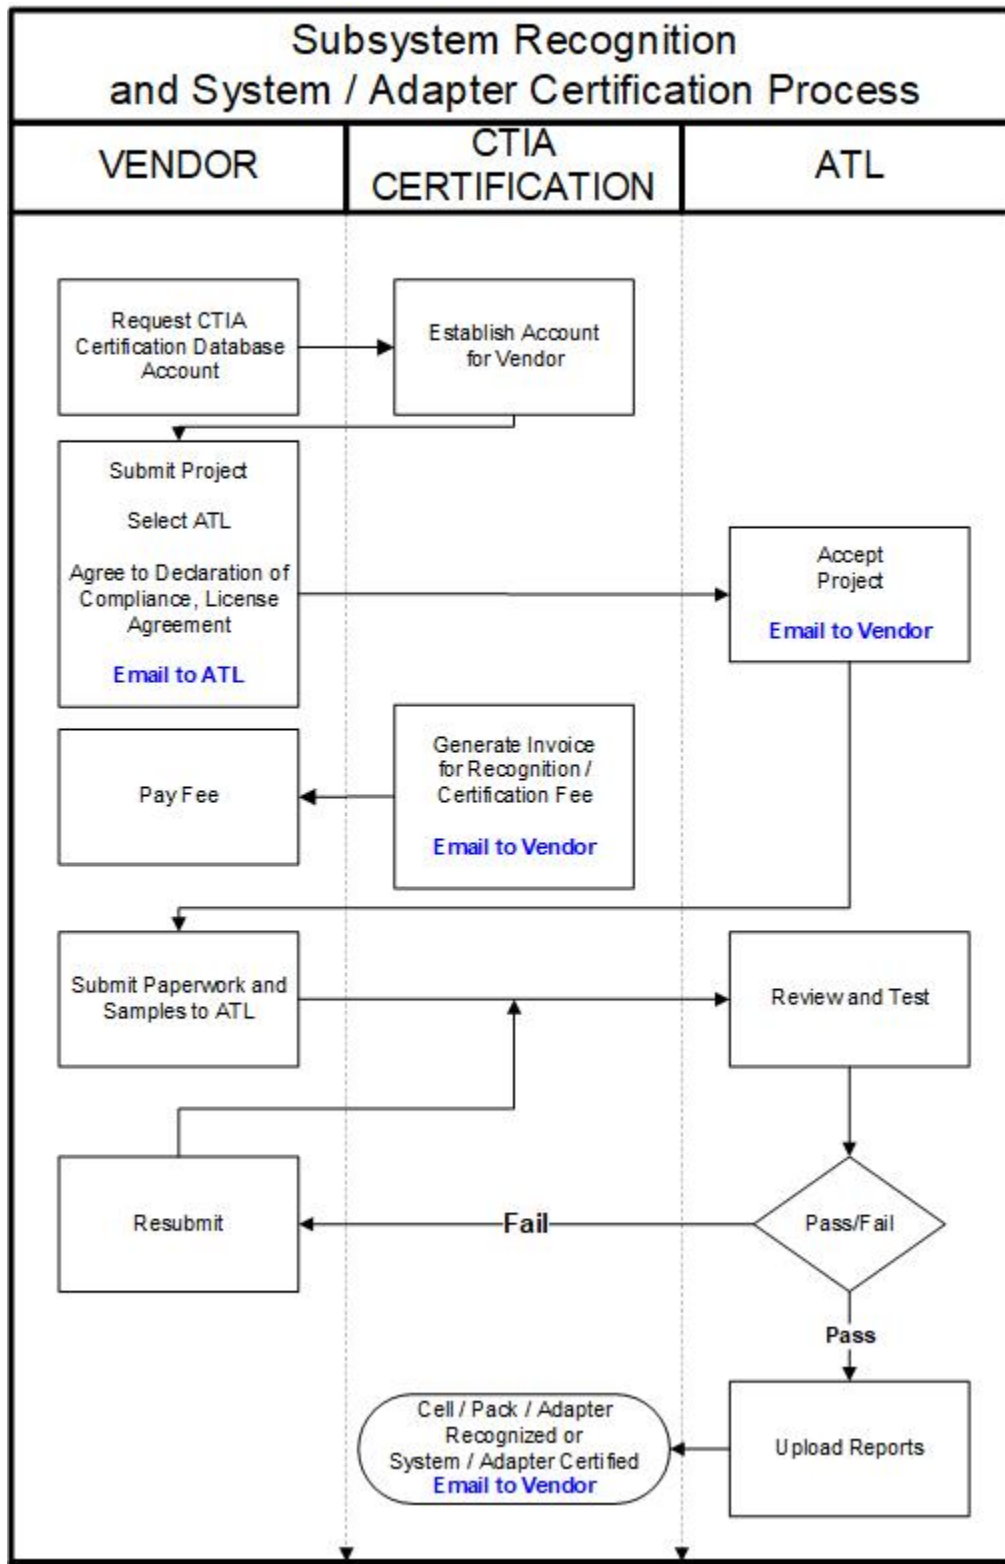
Subsystem Recognition and System / Adapter Certification Process

VENDOR

CTIA CERTIFICATION

ATL

Request CTIA Certification Database Account

Establish Account for Vendor

Submit Project

Select ATL

Agree to Declaration of Compliance, License Agreement

Email to ATL

Accept Project

Email to Vendor

Pay Fee

Generate Invoice for Recognition / Certification Fee

Email to Vendor

Submit Paperwork and Samples to ATL

Review and Test

Resubmit

Fail

Pass/Fail

Pass

Cell / Pack / Adapter Recognized or System / Adapter Certified

Email to Vendor

Upload Reports